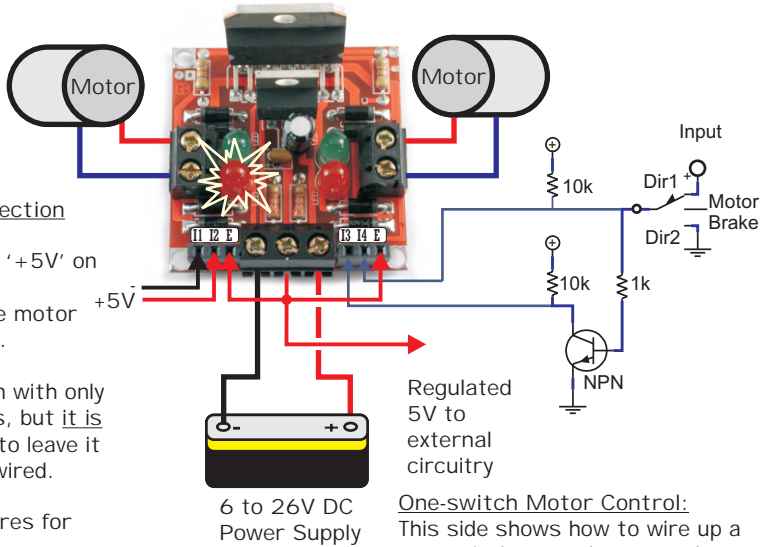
Motor

Motor

I1 I2 E

I3 I4 E

ection

'+5V' on

e motor

.

h with only

s, but it is

to leave it

wired.

res for

+5V

-

+

Regulated 5V to external circuitry

6 to 26V DC Power Supply

Input

+

Dir1

Motor Brake

Dir2

10k

10k

1k

NPN

One-switch Motor Control:

This side shows how to wire up a